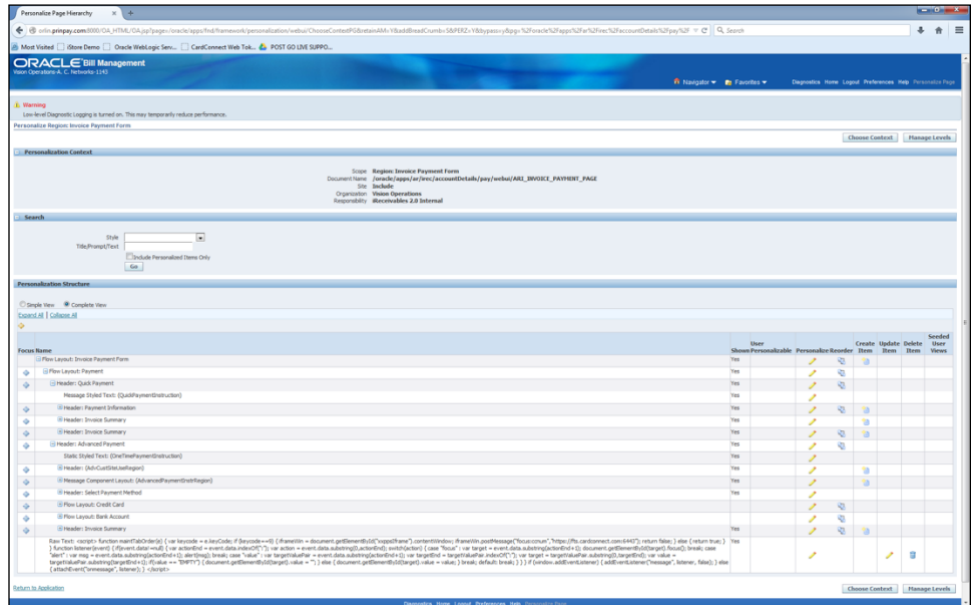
Personalize Page Hierarchy

orlin.prinpay.com:8000/OA_HTML/OA.jsp?page=/oracle/apps/fnd/framework/personalization/webui/ChooseContextPG&retainAM=Y&addBreadCrumb=S&PERZ=Y&bypass=y&pg=%2Foracle%2Fapps%2Far%2Firec%2FaccountDetails%2Fpay%2F

Search

Most Visited | iStore Demo | Oracle WebLogic Serv... | CardConnect Web Tok... | POST GO LIVE SUPPO...

ORACLE Bill Management
Vision Operations A. C. Networks (1H)

Navigator | Favorites | Diagnostics Home Logout Preferences Help Personalize Page

Warning
Low-level Diagnostic Logging is turned on. This may temporarily reduce performance.

Personalize Region: Invoice Payment Form

Choose Context | Manage Levels

Personalization Context

Scope Region: Invoice Payment Form
Document Name /oracle/apps/ar/irec/accountDetails/pay/webui/ARI_INVOICE_PAYMENT_PAGE
Site Include
Organization Vision Operations
Responsibility iReceivables 2.0 Internal

Search

Style
Title/Prompt/Text
Include Personalized Items Only
Go

Personalization Structure

Simple View | Complete View
Expand All | Collapse All

| Focus | Name | Shown | User Personalizable | Personalize | Reorder | Create Item | Update Item | Delete Item | Seeded User Views |
|---|---|---|---|---|---|---|---|---|---|
| | Flow Layout: Invoice Payment Form | Yes | | | | | | | |
| | Flow Layout: Payment | Yes | | | | | | | |
| | Header: Quick Payment | Yes | | | | | | | |
| | Message Styled Text: (QuickPaymentInstruction) | Yes | | | | | | | |
| | Header: Payment Information | Yes | | | | | | | |
| | Header: Invoice Summary | Yes | | | | | | | |
| | Header: Invoice Summary | Yes | | | | | | | |
| | Header: Advanced Payment | Yes | | | | | | | |
| | Static Styled Text: (OneTimePaymentInstruction) | Yes | | | | | | | |
| | Header: (AdvCustSiteLoadRegion) | Yes | | | | | | | |
| | Message Component Layout: (AdvancedPaymentEntrRegion) | Yes | | | | | | | |
| | Header: Select Payment Method | Yes | | | | | | | |
| | Flow Layout: Credit Card | | | | | | | | |
| | Flow Layout: Bank Account | | | | | | | | |
| | Header: Invoice Summary | Yes | | | | | | | |
| | Raw Text: <script> function maintTabOrder(e) { var keycode = e.keyCode; if (keycode==9) { iframeWin = document.getElementById("xappsIframe").contentWindow; iframeWin.postMessage("focus:ccnum","https://fts.cardconnect.com:6443"); return false; } else {return true; } } function listener(event) { if(event.data!=null) { var actionEnd = event.data.indexOf(":"); var action = event.data.substring(0,actionEnd); switch(action) { case "focus" : var target = event.data.substring(actionEnd+1); document.getElementById(target).focus(); break; case "alert" : var msg = event.data.substring(actionEnd+1); alert(msg); break; case "value" : var targetValuePair = event.data.substring(actionEnd+1); var targetEnd = targetValuePair.indexOf(":"); var target = targetValuePair.substring(0,targetEnd); var value = targetValuePair.substring(targetEnd+1); if(value == "EMPTY") { document.getElementById(target).value = ""; } else { document.getElementById(target).value = value; } break; default: break; } } } if (window.addEventListener) { addEventListener("message", listener, false); } else { attachEvent("onmessage", listener); } </script> | Yes | | | | | | | |

Return to Application

Choose Context | Manage Levels

Diagnostics Home Logout Preferences Help Personalize Page